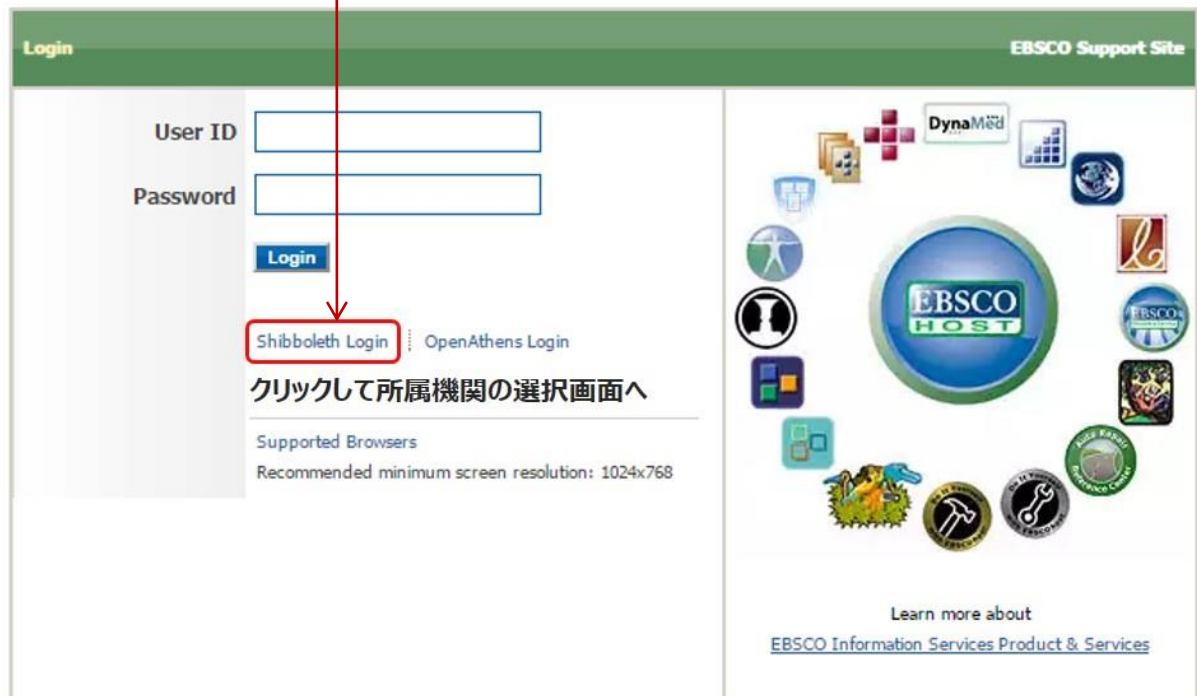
Login

EBSCO Support Site

User ID

Password

Login

Shibboleth Login | OpenAthens Login

クリックして所属機関の選択画面へ

Supported Browsers

Recommended minimum screen resolution: 1024x768

DynaMed

EBSCO HOST

Learn more about

EBSCO Information Services Product & Services